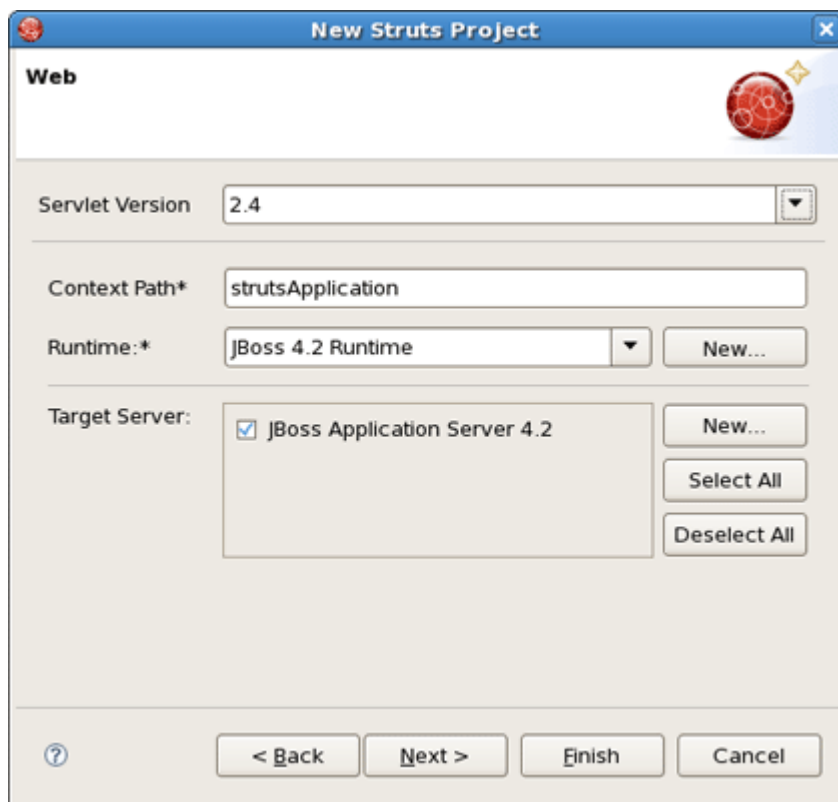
New Struts Project

Web

Servlet Version 2.4

Context Path* strutsApplication

Runtime:* JBoss 4.2 Runtime New...

Target Server: JBoss Application Server 4.2

New...

Select All

Deselect All

< Back

Next >

Finish

Cancel